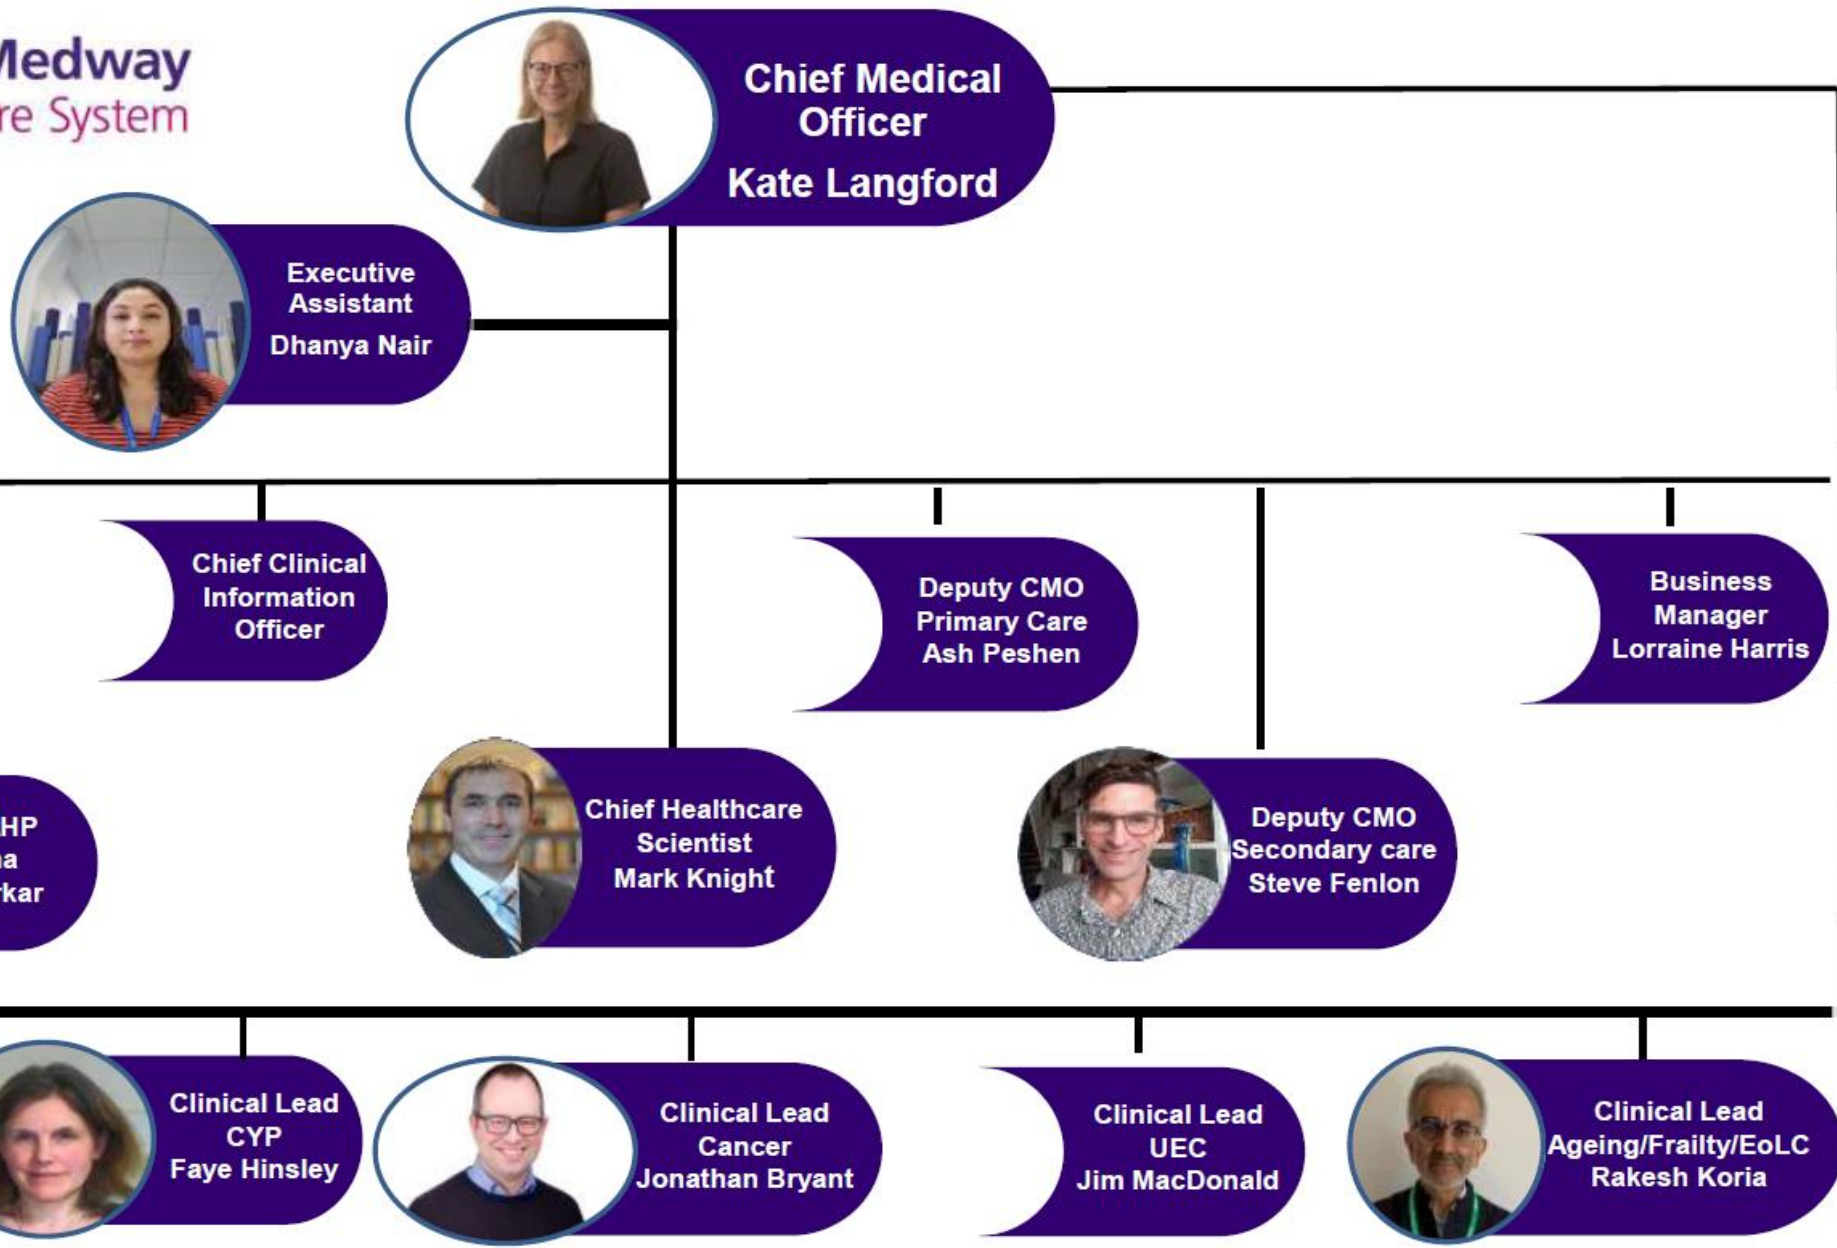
Medway
re System

Chief Medical Officer
Kate Langford

Executive Assistant
Dhanya Nair

Chief Clinical Information Officer

Deputy CMO
Primary Care
Ash Peshen

Business Manager
Lorraine Harris

HP
a
kar

Chief Healthcare Scientist
Mark Knight

Deputy CMO
Secondary care
Steve Fenlon

Clinical Lead
CYP
Faye Hinsley

Clinical Lead
Cancer
Jonathan Bryant

Clinical Lead
UEC
Jim MacDonald

Clinical Lead
Ageing/Frailty/EoLC
Rakesh Koria